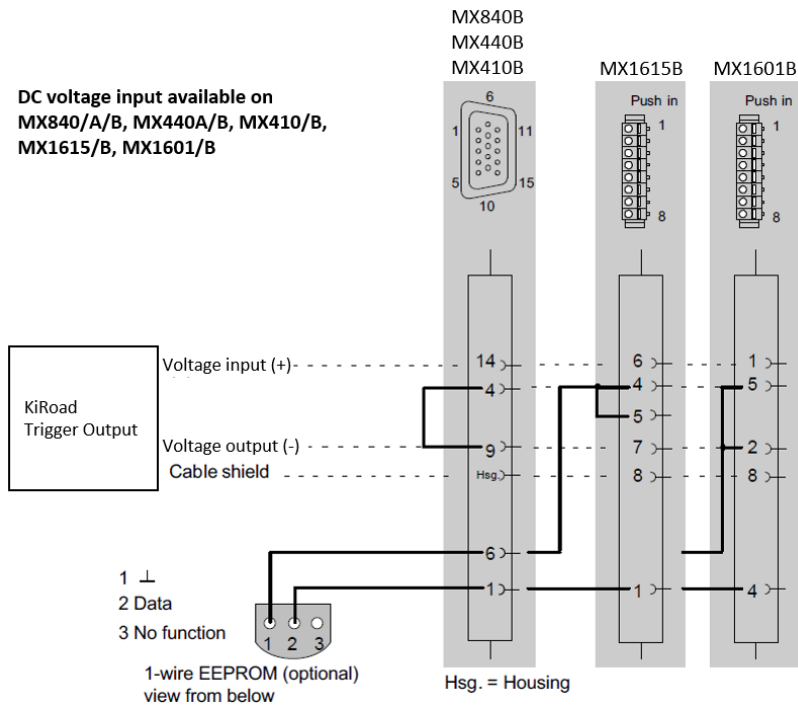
MX840B
MX440B
MX410B

MX1615B

MX1601B

DC voltage input available on MX840/A/B, MX440A/B, MX410/B, MX1615/B, MX1601/B

6
1
11
5
15
10

Push in
1
8

Push in
1
8

KiRoad
Trigger Output

Voltage input (+)
Voltage output (-)
Cable shield

14
4
9
Hsg.
6
1

6
4
5
7
8
1

1
5
2
8
4

1 ⊥
2 Data
3 No function

1 2 3

1-wire EEPROM (optional)
view from below

Hsg. = Housing